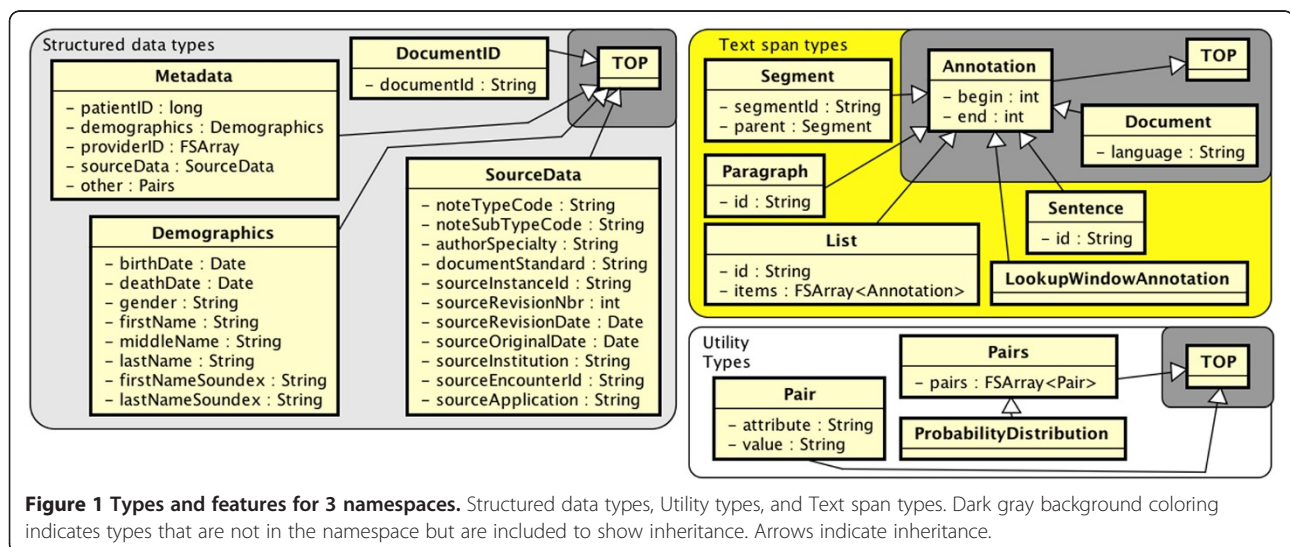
Structured data types

DocumentID
- documentId : String

TOP

Metadata
- patientID : long
- demographics : Demographics
- providerID : FSArray
- sourceData : SourceData
- other : Pairs

SourceData
- noteTypeCode : String
- noteSubTypeCode : String
- authorSpecialty : String
- documentStandard : String
- sourceInstanceId : String
- sourceRevisionNbr : int
- sourceRevisionDate : Date
- sourceOriginalDate : Date
- sourceInstitution : String
- sourceEncounterId : String
- sourceApplication : String

Demographics
- birthDate : Date
- deathDate : Date
- gender : String
- firstName : String
- middleName : String
- lastName : String
- firstNameSoundex : String
- lastNameSoundex : String

Text span types

Segment
- segmentId : String
- parent : Segment

Annotation
- begin : int
- end : int

TOP

Document
- language : String

Paragraph
- id : String

Sentence
- id : String

List
- id : String
- items : FSArray<Annotation>

LookupWindowAnnotation

Utility Types

Pairs
- pairs : FSArray<Pair>

TOP

Pair
- attribute : String
- value : String

ProbabilityDistribution

**Figure 1 Types and features for 3 namespaces.** Structured data types, Utility types, and Text span types. Dark gray background coloring indicates types that are not in the namespace but are included to show inheritance. Arrows indicate inheritance.